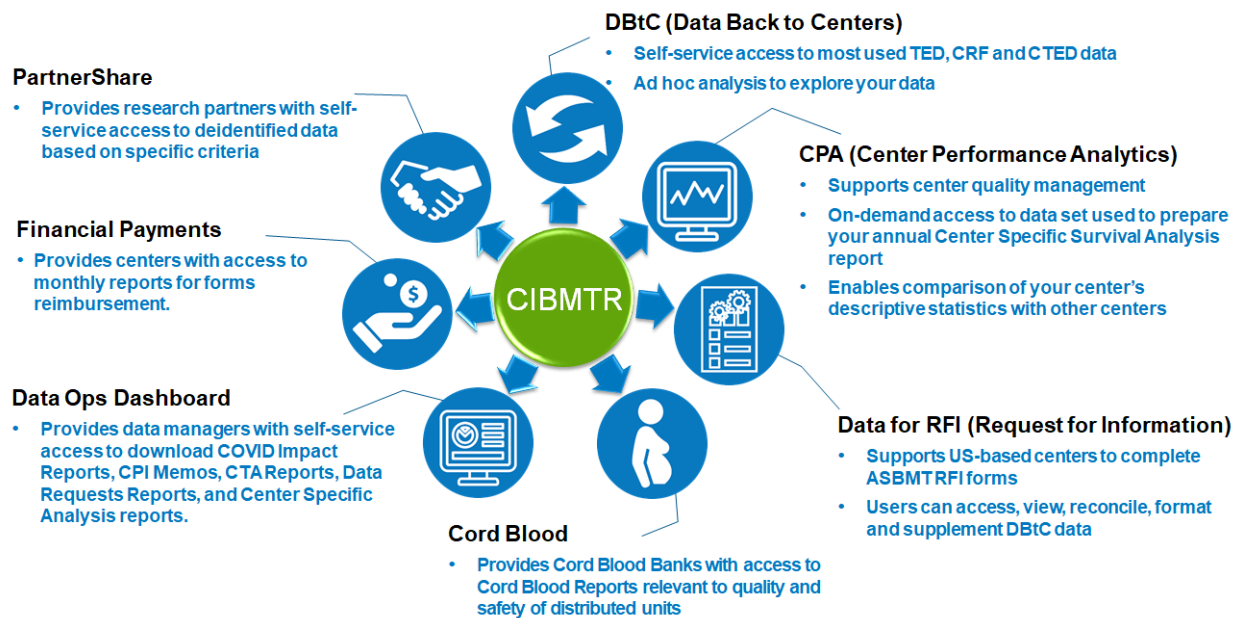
DBtC (Data Back to Centers)
• Self-service access to most used TED, CRF and CTED data
• Ad hoc analysis to explore your data

PartnerShare
• Provides research partners with self-service access to deidentified data based on specific criteria

CPA (Center Performance Analytics)
• Supports center quality management
• On-demand access to data set used to prepare your annual Center Specific Survival Analysis report
• Enables comparison of your center's descriptive statistics with other centers

Financial Payments
• Provides centers with access to monthly reports for forms reimbursement.

CIBMTR

Data Ops Dashboard
• Provides data managers with self-service access to download COVID Impact Reports, CPI Memos, CTA Reports, Data Requests Reports, and Center Specific Analysis reports.

Data for RFI (Request for Information)
• Supports US-based centers to complete ASBMT RFI forms
• Users can access, view, reconcile, format and supplement DBtC data

Cord Blood
• Provides Cord Blood Banks with access to Cord Blood Reports relevant to quality and safety of distributed units